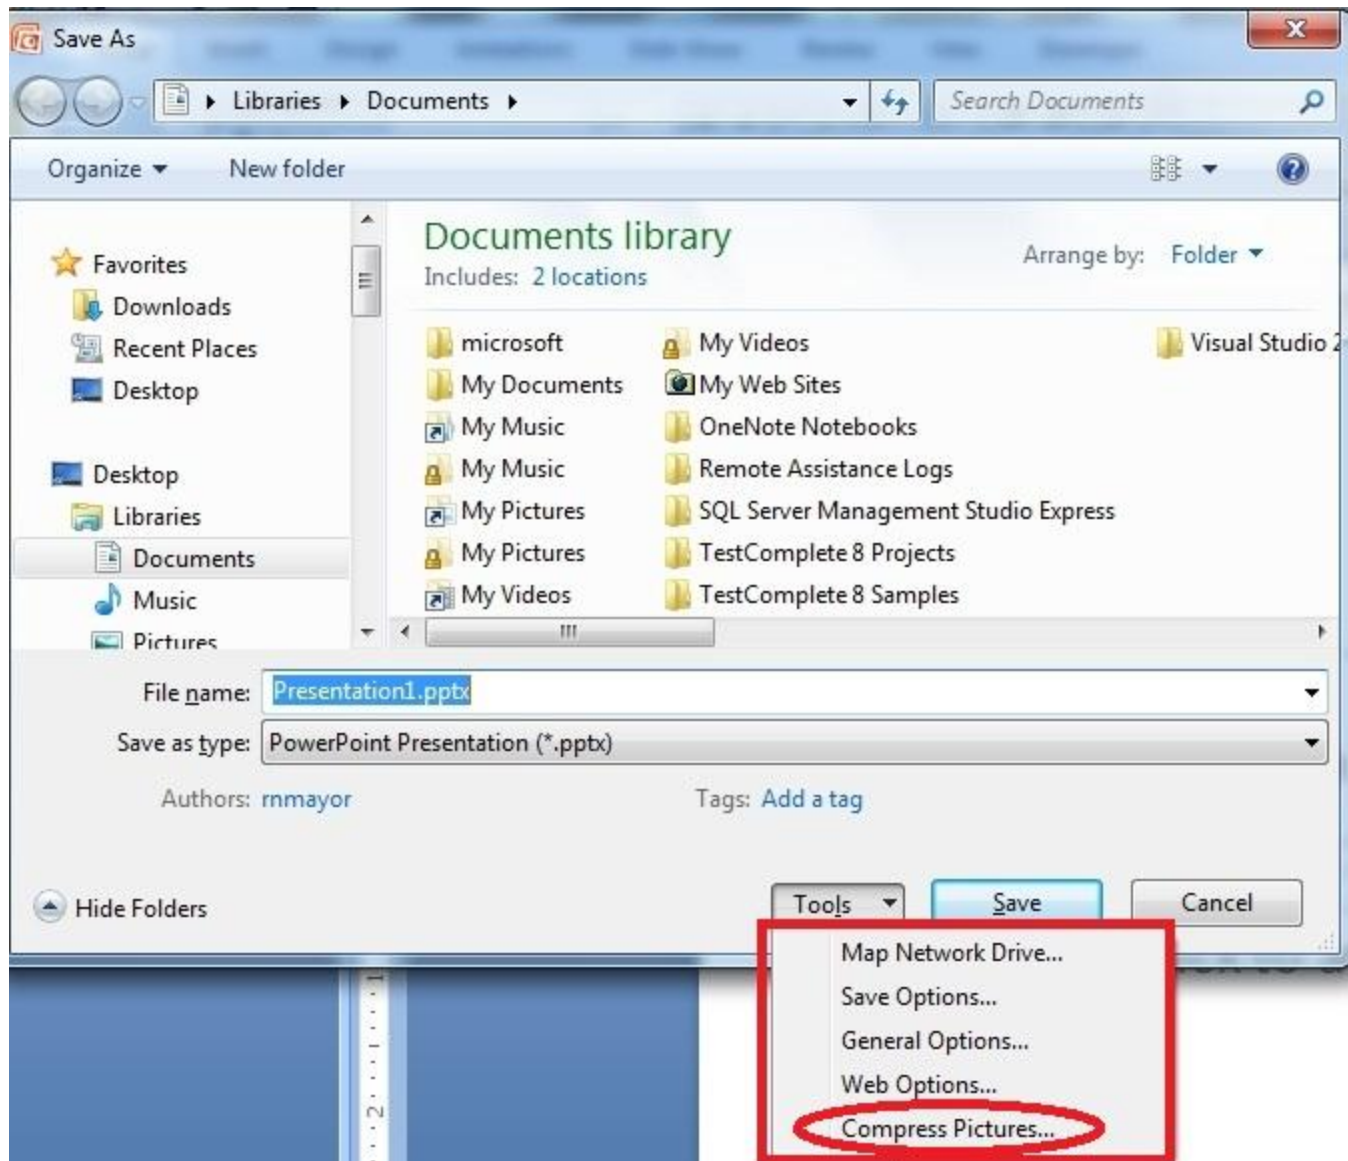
Save As

Libraries ▸ Documents ▸

Search Documents

Organize ▾ New folder

Favorites
Downloads
Recent Places
Desktop

Desktop
Libraries
Documents
Music
Pictures

Documents library
Includes: 2 locations

Arrange by: Folder ▾

microsoft
My Documents
My Music
My Music
My Pictures
My Pictures
My Videos
My Videos
My Web Sites
OneNote Notebooks
Remote Assistance Logs
SQL Server Management Studio Express
TestComplete 8 Projects
TestComplete 8 Samples
Visual Studio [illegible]

File name: Presentation1.pptx

Save as type: PowerPoint Presentation (*.pptx)

Authors: rnmayor

Tags: Add a tag

Hide Folders

Tools

Save

Cancel

Map Network Drive...
Save Options...
General Options...
Web Options...
Compress Pictures...